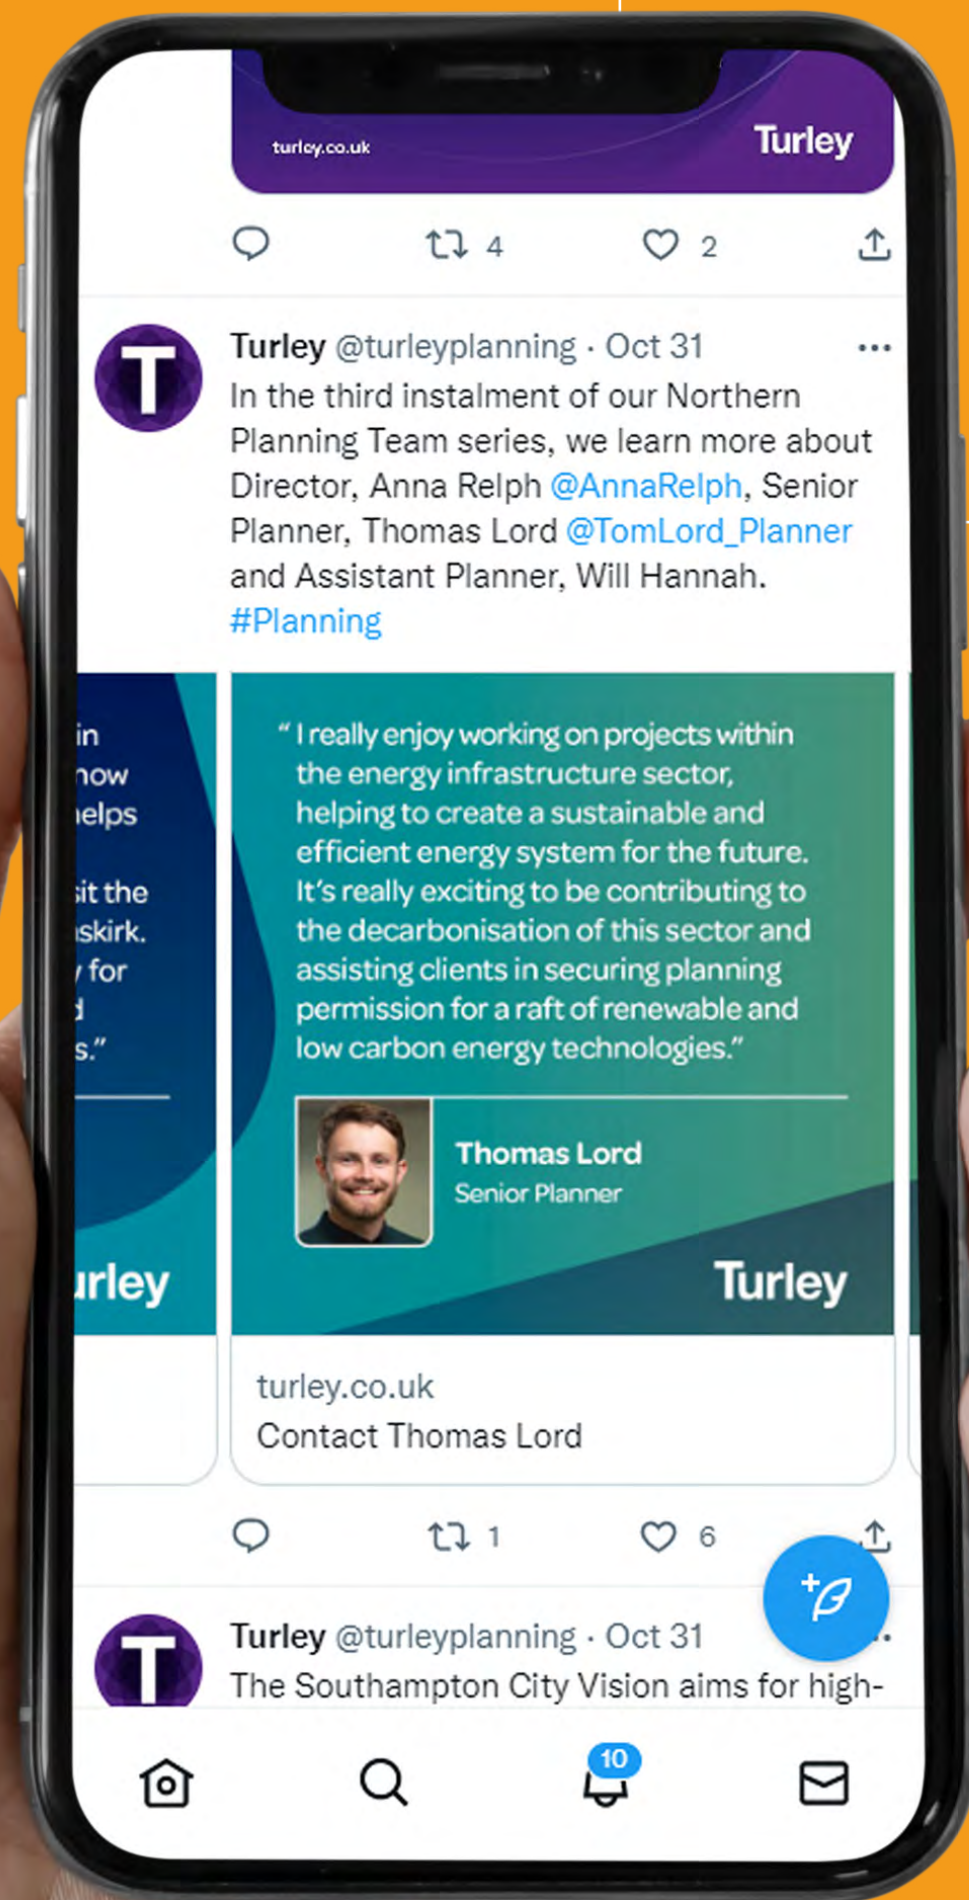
turley.co.uk

Turley

4 2

T

Turley @turleyplanning · Oct 31 ···

In the third instalment of our Northern Planning Team series, we learn more about Director, Anna Relph @AnnaRelph, Senior Planner, Thomas Lord @TomLord_Planner and Assistant Planner, Will Hannah. #Planning

in
now
elps

sit the
skirk.
for
d
s."

rley

"I really enjoy working on projects within the energy infrastructure sector, helping to create a sustainable and efficient energy system for the future. It's really exciting to be contributing to the decarbonisation of this sector and assisting clients in securing planning permission for a raft of renewable and low carbon energy technologies."

Thomas Lord
Senior Planner

Turley

turley.co.uk
Contact Thomas Lord

1 6

T

Turley @turleyplanning · Oct 31

The Southampton City Vision aims for high-

10